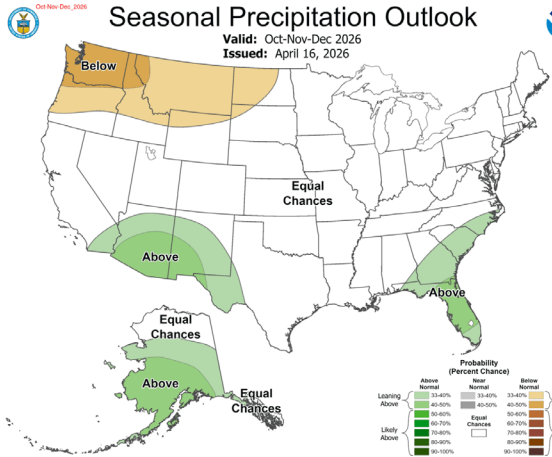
Oct-Nov-Dec_2026

Seasonal Precipitation Outlook

Valid: Oct-Nov-Dec 2026
Issued: April 16, 2026

Below

Equal Chances

Above

Above

Equal Chances

Above

Equal Chances

Probability (Percent Chance)

Above Normal

Near Normal

Below Normal

Leaning Above

Likely Above

Equal Chances

| Above Normal | Near Normal | Below Normal |
|---|---|---|
| 33-40% | 33-40% | 33-40% |
| 40-50% | 40-50% | 40-50% |
| 50-60% | | 50-60% |
| 60-70% | | 60-70% |
| 70-80% | | 70-80% |
| 80-90% | | 80-90% |
| 90-100% | | 90-100% |